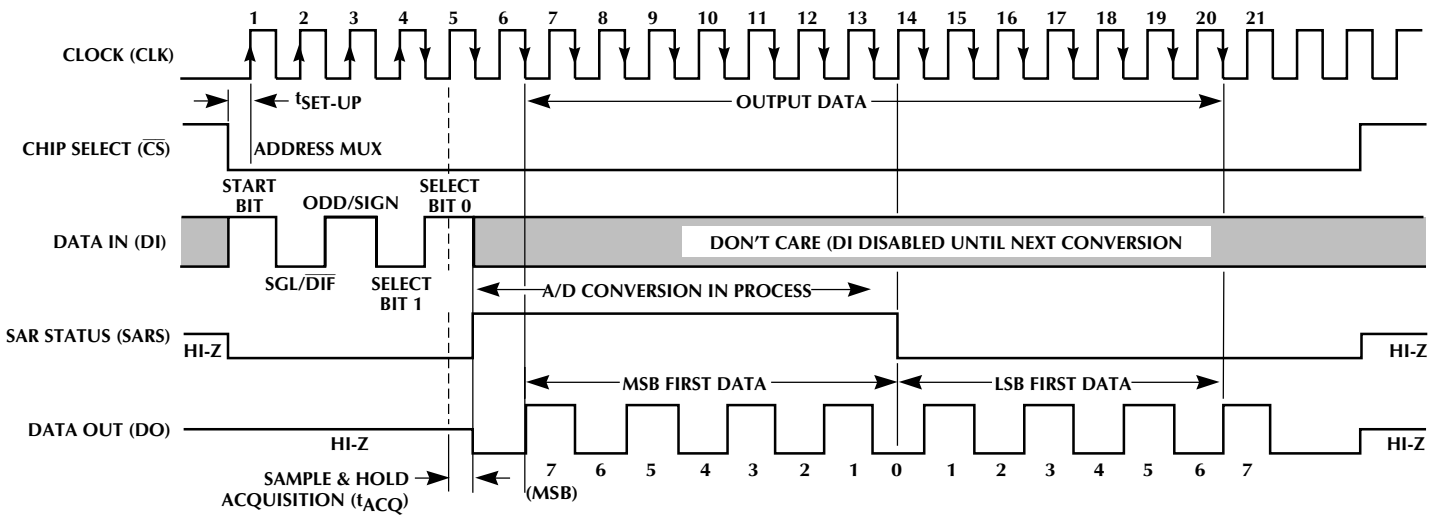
1 2 3 4 5 6 7 8 9 10 11 12 13 14 15 16 17 18 19 20 21

CLOCK (CLK)

$t_{SET-UP}$

OUTPUT DATA

CHIP SELECT ($\overline{CS}$)

ADDRESS MUX

START BIT

ODD/SIGN

SELECT BIT 0

DATA IN (DI)

DON’T CARE (DI DISABLED UNTIL NEXT CONVERSION

SGL/$\overline{DIF}$

SELECT BIT 1

A/D CONVERSION IN PROCESS

SAR STATUS (SARS)

HI-Z

HI-Z

MSB FIRST DATA

LSB FIRST DATA

DATA OUT (DO)

HI-Z

HI-Z

SAMPLE & HOLD ACQUISITION ($t_{ACQ}$)

7 (MSB) 6 5 4 3 2 1 0 1 2 3 4 5 6 7